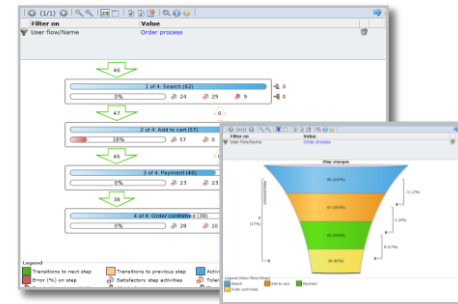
(1/1)

| Filter on | Value |
|---|---|
| User flow/Name | Order process |

66

1 of 4: Search (62)

0%

24

29

9

0

0

47

2 of 4: Add to cart (57)

18%

17

0

46

3 of 4: Payment (46)

0%

23

23

38

4 of 4: Order confirm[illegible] (38)

0%

20

Legend

Transitions to next step

Transitions to previous step

Activ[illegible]

Error (%) on step

Satisfactory step activities

Toler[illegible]

(1/1)

| Filter on | Value |
|---|---|
| User flow/Name | Order process |

Step changes

66 (100%)

67 (100%)

46 (100%)

38 (%)

Legend (User flow/Step)

Search

Add to cart

Payment

Order confirmed